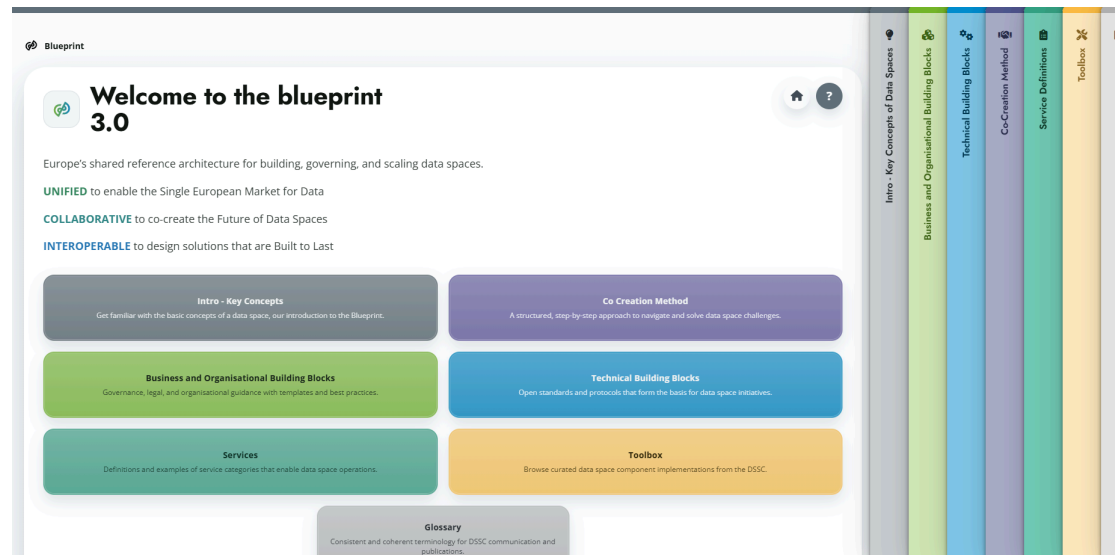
Blueprint

Welcome to the blueprint 3.0

Europe's shared reference architecture for building, governing, and scaling data spaces.

UNIFIED to enable the Single European Market for Data

COLLABORATIVE to co-create the Future of Data Spaces

INTEROPERABLE to design solutions that are Built to Last

Intro - Key Concepts
Get familiar with the basic concepts of a data space, our introduction to the Blueprint.

Co Creation Method
A structured, step-by-step approach to navigate and solve data space challenges.

Business and Organisational Building Blocks
Governance, legal, and organisational guidance with templates and best practices.

Technical Building Blocks
Open standards and protocols that form the basis for data space initiatives.

Services
Definitions and examples of service categories that enable data space operations.

Toolbox
Browse curated data space component implementations from the DSSC.

Glossary
Consistent and coherent terminology for DSSC communication and publications.

Intro - Key Concepts of Data Spaces

Business and Organisational Building Blocks

Technical Building Blocks

Co-Creation Method

Service Definitions

Toolbox